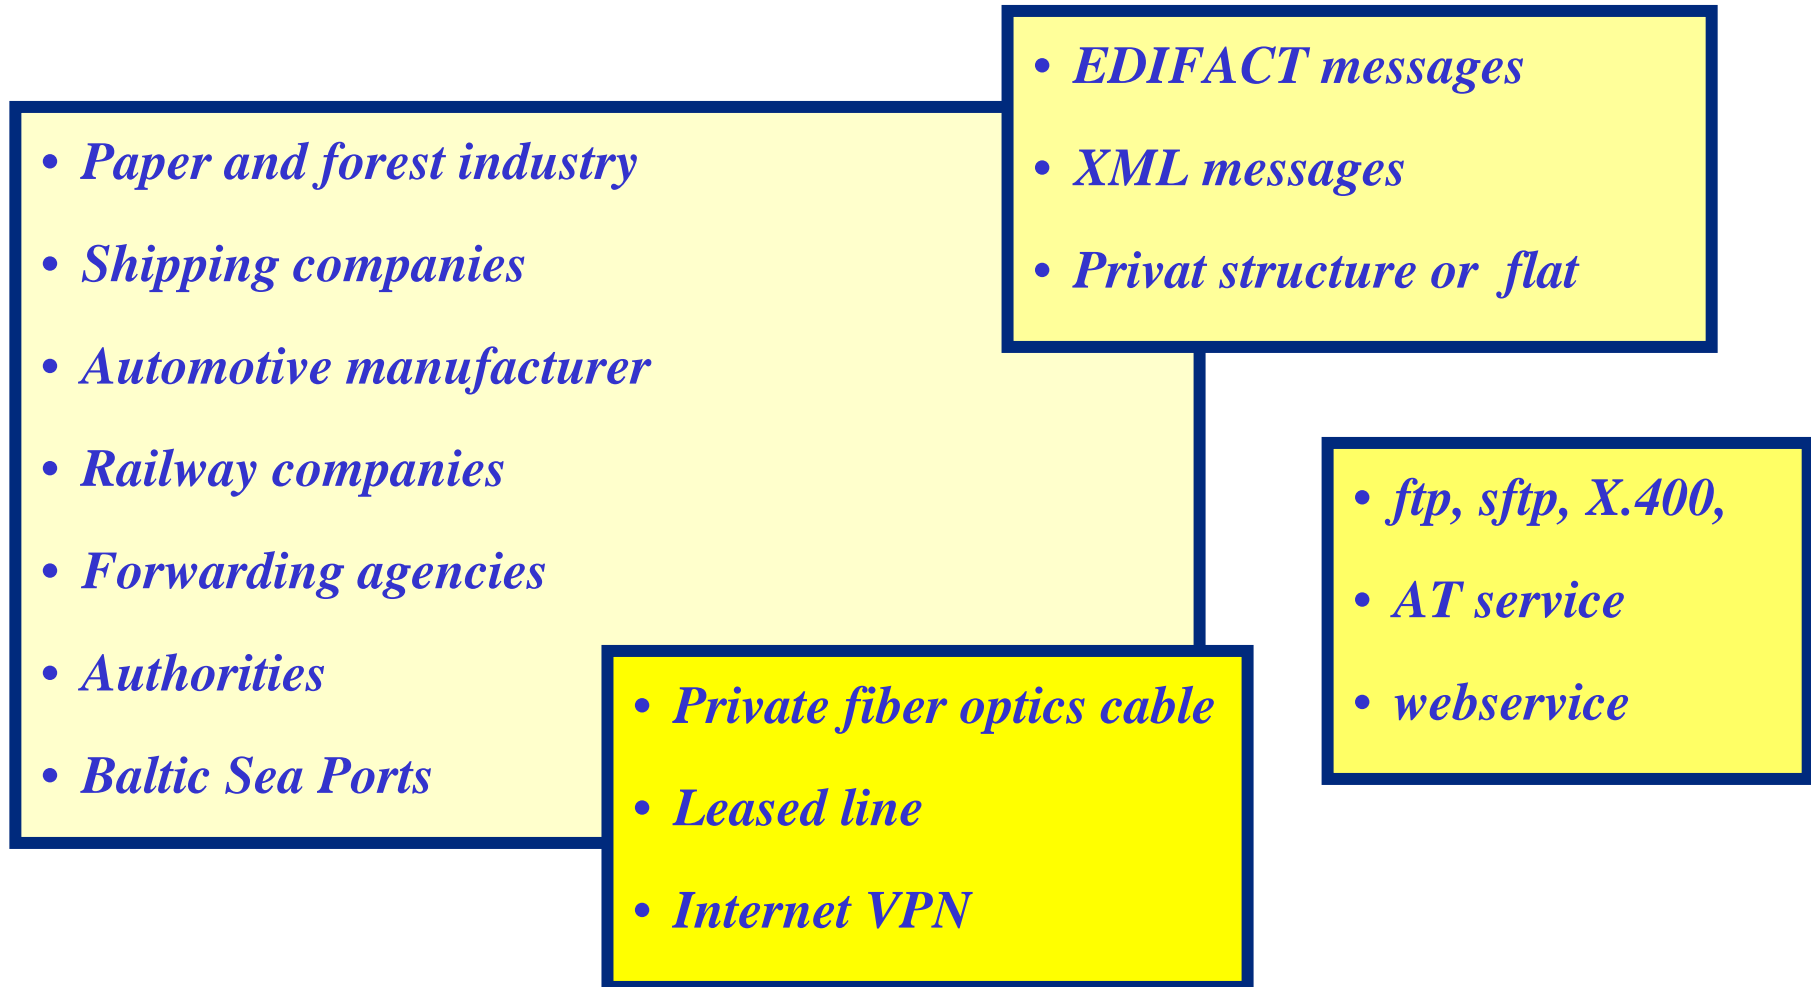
• EDIFACT messages
• XML messages
• Privat structure or flat

• Paper and forest industry
• Shipping companies
• Automotive manufacturer
• Railway companies
• Forwarding agencies
• Authorities
• Baltic Sea Ports

• ftp, sftp, X.400,
• AT service
• webservice

• Private fiber optics cable
• Leased line
• Internet VPN